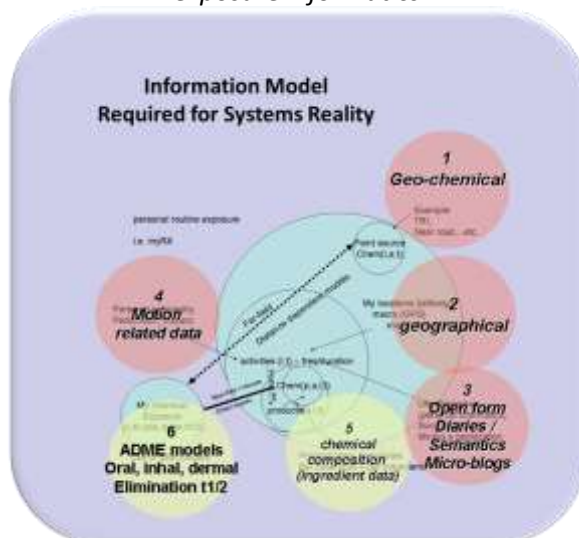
Information Model
Required for Systems Reality

1
Geo-chemical

personal routine exposure
i.e. myRA

Point source
Chem(i,x,t)

4
Motion
related data

2
geographical

activities (i,t) – time/location

Chem(i,x,t)

3
Open form
Diaries /
Semantics
Micro-blogs

6
ADME models
Oral, inhal, dermal
Elimination t1/2

5
chemical
composition
(ingredient data)